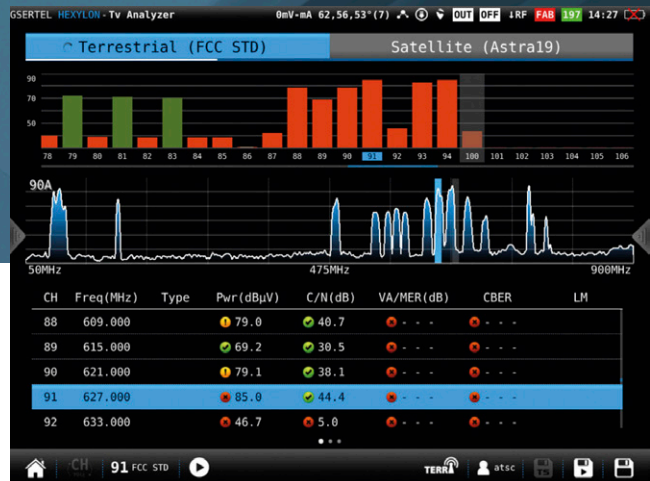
GSERTEL HEXYLON-Tv Analyzer 0mV-mA 62,56,53°(7) OUT OFF ↓RF FAB 197 14:27

Terrestrial (FCC STD)
Satellite (Astra19)

90
70
50

78 79 80 81 82 83 84 85 86 87 88 89 90 91 92 93 94 100 101 102 103 104 105 106

90A

50MHz
475MHz
900MHz

| CH | Freq(MHz) | Type | Pwr(dBµV) | C/N(dB) | VA/MER(dB) | CBER | LM |
|---|---|---|---|---|---|---|---|
| 88 | 609.000 | | 79.0 | 40.7 | - - - | - - - | |
| 89 | 615.000 | | 69.2 | 30.5 | - - - | - - - | |
| 90 | 621.000 | | 79.1 | 38.1 | - - - | - - - | |
| 91 | 627.000 | | 85.0 | 44.4 | - - - | - - - | |
| 92 | 633.000 | | 46.7 | 5.0 | - - - | - - - | |

CH
91 FCC STD
TERRA
atsc